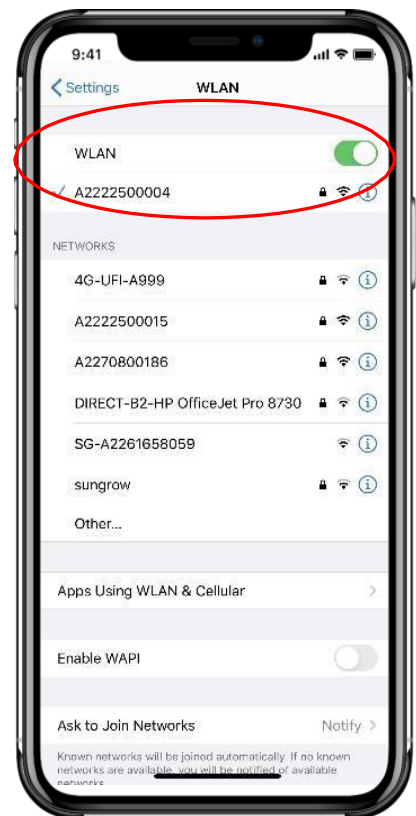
9:41

< Settings WLAN

WLAN

✓ A2222500004

NETWORKS

4G-UFI-A999

A2222500015

A2270800186

DIRECT-B2-HP OfficeJet Pro 8730

SG-A2261658059

sungrow

Other...

Apps Using WLAN & Cellular

Enable WAPI

Ask to Join Networks Notify >

Known networks will be joined automatically. If no known networks are available, you will be notified of available networks.